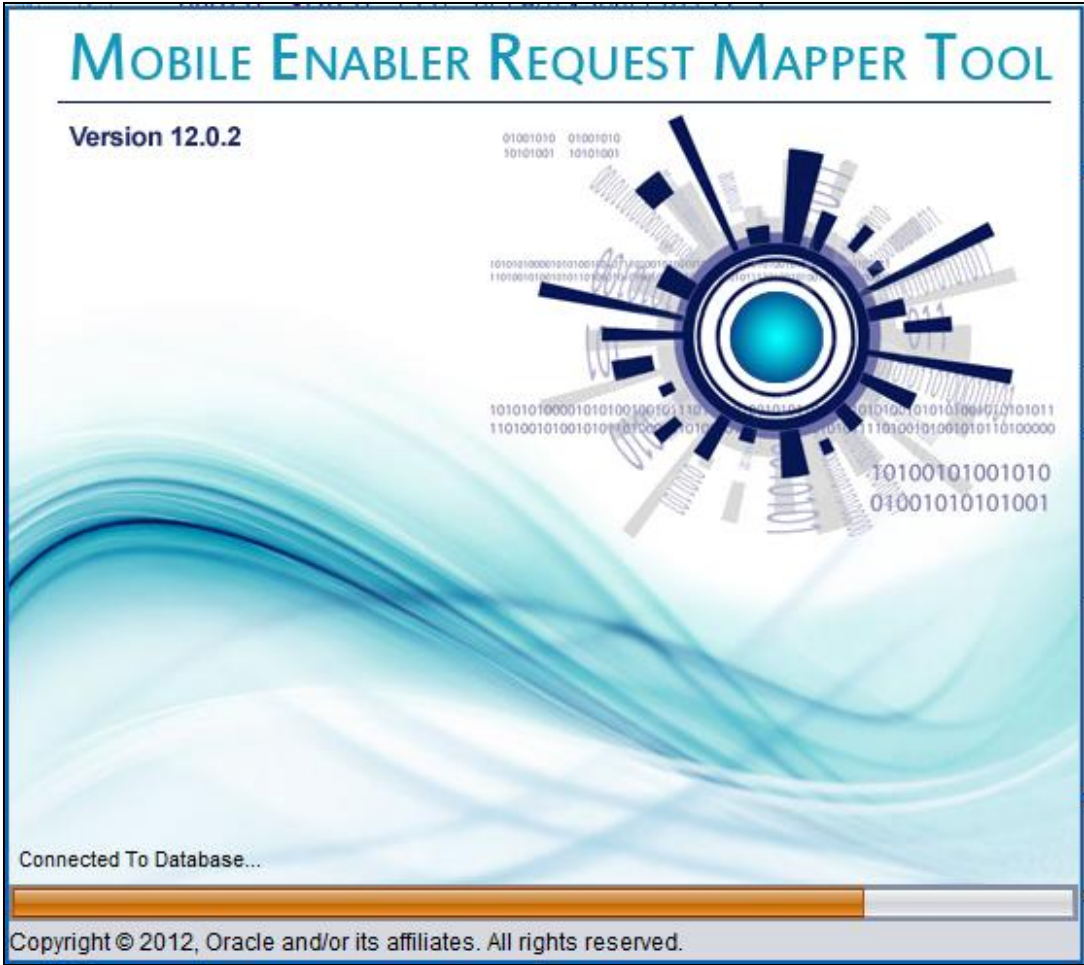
MOBILE ENABLER REQUEST MAPPER TOOL

Version 12.0.2

01001010 01001010
10101001 10101001

10100101001010
01001010101001

Connected To Database...

Copyright © 2012, Oracle and/or its affiliates. All rights reserved.